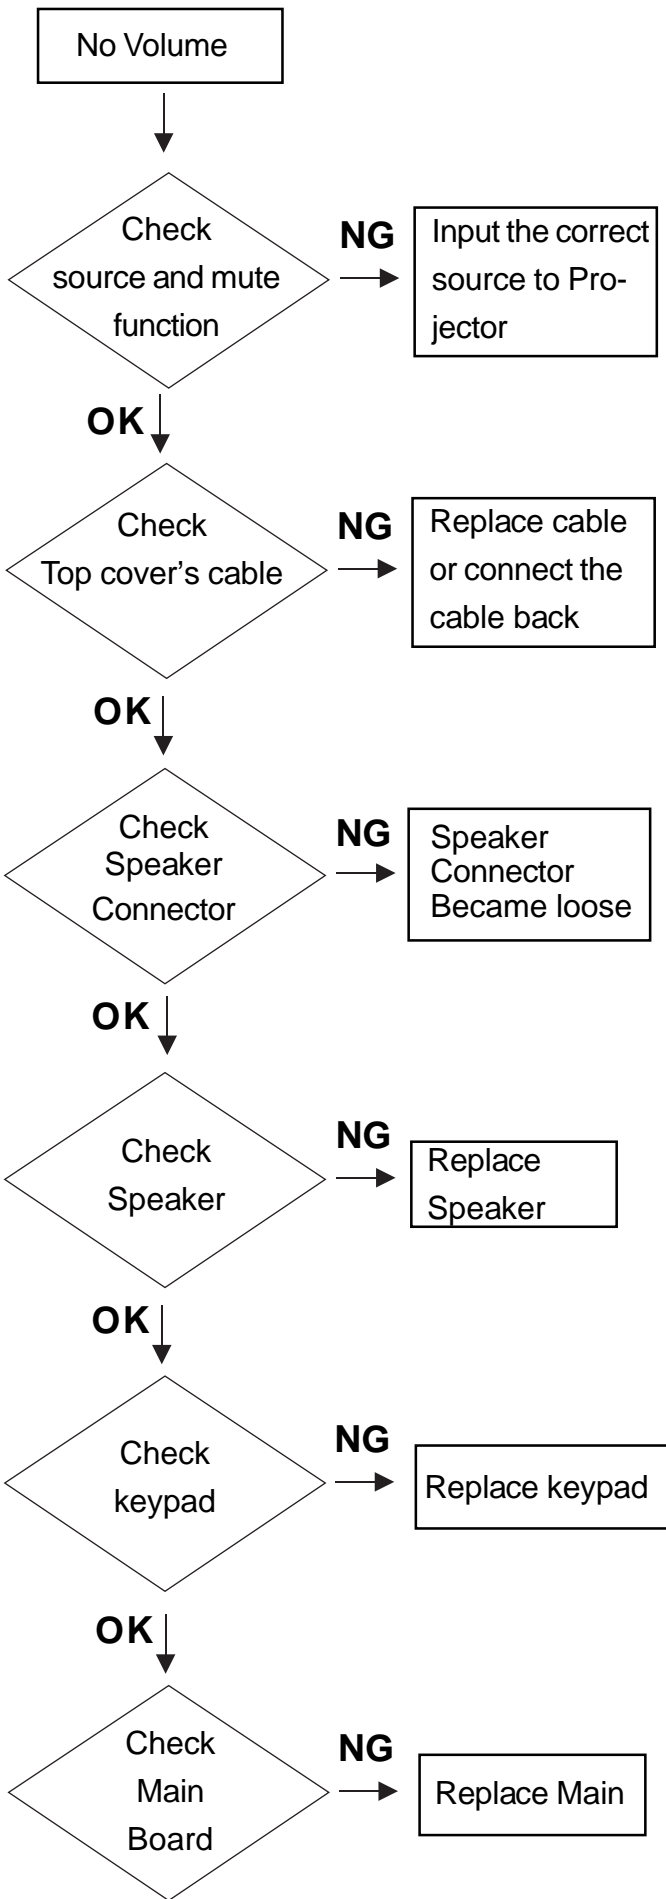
No Volume

Check source and mute function

NG

Input the correct source to Projector

OK

Check Top cover's cable

NG

Replace cable or connect the cable back

OK

Check Speaker Connector

NG

Speaker Connector Became loose

OK

Check Speaker

NG

Replace Speaker

OK

Check keypad

NG

Replace keypad

OK

Check Main Board

NG

Replace Main